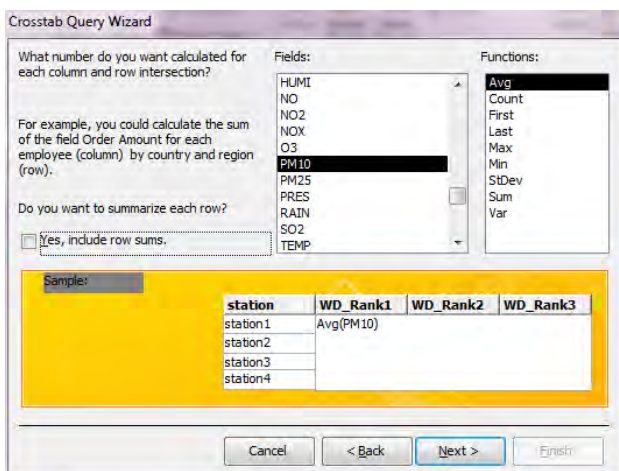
Crosstab Query Wizard

What number do you want calculated for each column and row intersection?

For example, you could calculate the sum of the field Order Amount for each employee (column) by country and region (row).

Do you want to summarize each row?

Yes, include row sums.

Fields:
HUMI
NO
NO2
NOX
O3
PM10
PM25
PRES
RAIN
SO2
TEMP

Functions:
Avg
Count
First
Last
Max
Min
StDev
Sum
Var

Sample:

| station | WD_Rank1 | WD_Rank2 | WD_Rank3 |
|---|---|---|---|
| station1 | Avg(PM10) | | |
| station2 | | | |
| station3 | | | |
| station4 | | | |

Cancel
< Back
Next >
Finish